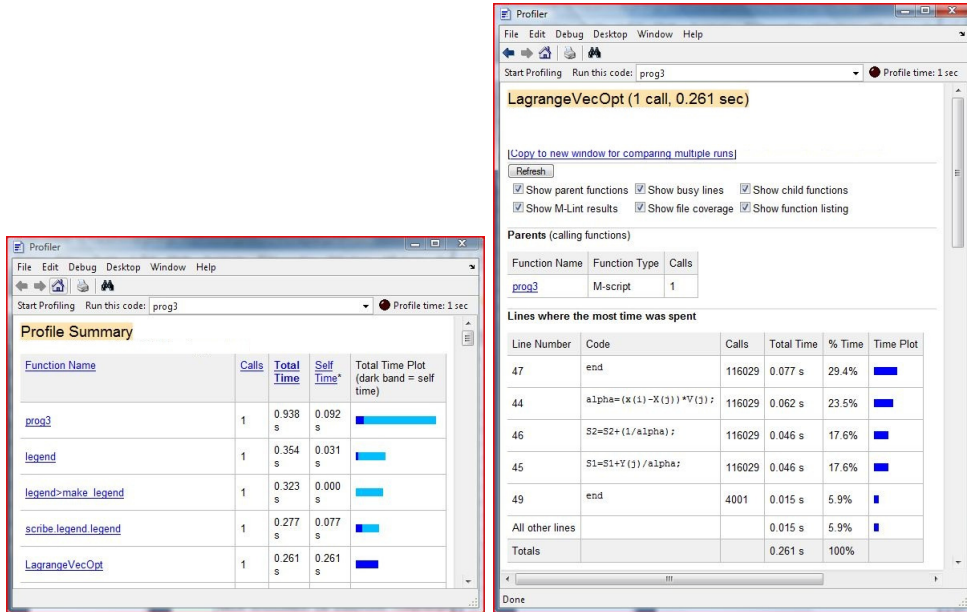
Profiler
File Edit Debug Desktop Window Help
Start Profiling Run this code: prog3
Profile time: 1 sec

Profile Summary

| Function Name | Calls | Total Time | Self Time* | Total Time Plot (dark band = self time) |
|---|---|---|---|---|
| prog3 | 1 | 0.938 s | 0.092 s | |
| legend | 1 | 0.354 s | 0.031 s | |
| legend>make_legend | 1 | 0.323 s | 0.000 s | |
| scribe.legend.legend | 1 | 0.277 s | 0.077 s | |
| LagrangeVecOpt | 1 | 0.261 s | 0.261 s | |

Profiler
File Edit Debug Desktop Window Help
Start Profiling Run this code: prog3
Profile time: 1 sec

LagrangeVecOpt (1 call, 0.261 sec)

Copy to new window for comparing multiple runs
Refresh
Show parent functions Show busy lines Show child functions
Show M-Lint results Show file coverage Show function listing

Parents (calling functions)

| Function Name | Function Type | Calls |
|---|---|---|
| prog3 | M-script | 1 |

Lines where the most time was spent

| Line Number | Code | Calls | Total Time | % Time | Time Plot |
|---|---|---|---|---|---|
| 47 | end | 116029 | 0.077 s | 29.4% | |
| 44 | alpha=(x(i)-X(j))*V(j); | 116029 | 0.062 s | 23.5% | |
| 46 | S2=S2+(1/alpha); | 116029 | 0.046 s | 17.6% | |
| 45 | S1=S1+Y(j)/alpha; | 116029 | 0.046 s | 17.6% | |
| 49 | end | 4001 | 0.015 s | 5.9% | |
| All other lines | | | 0.015 s | 5.9% | |
| Totals | | | 0.261 s | 100% | |

Done